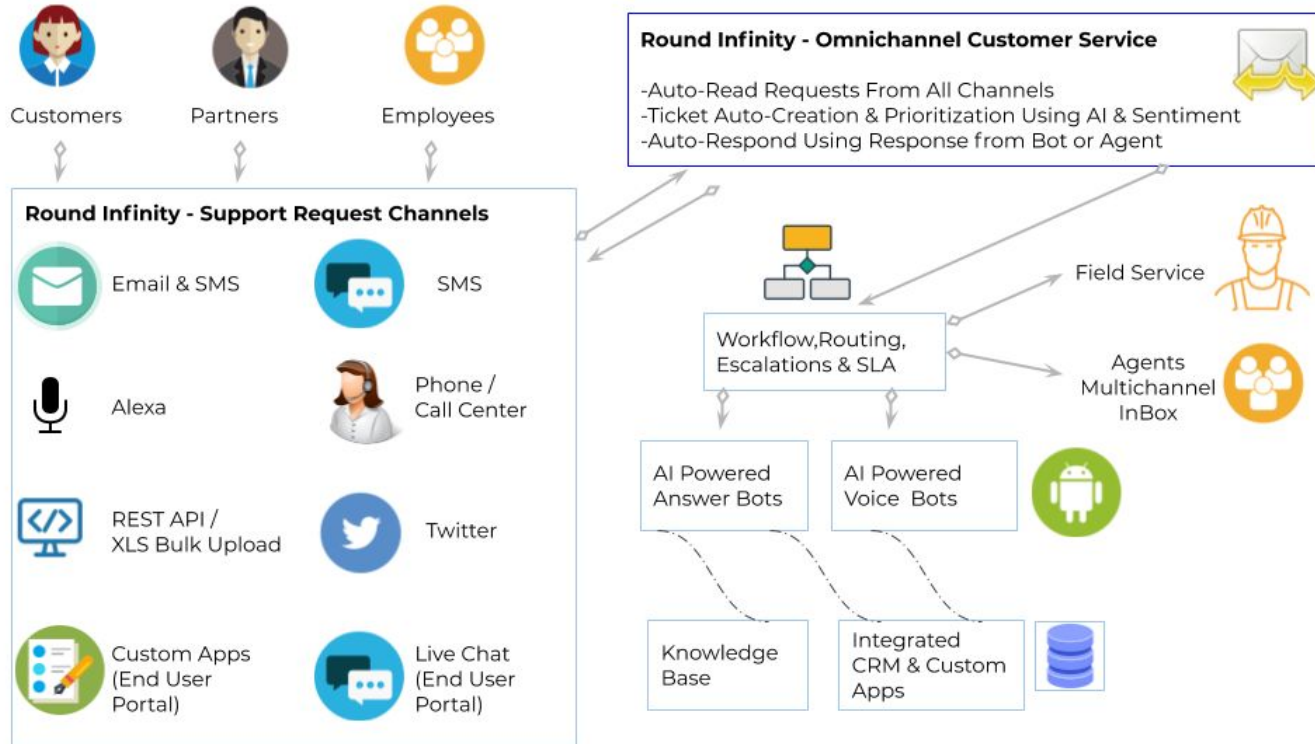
Customers

Partners

Employees

Round Infinity - Omnichannel Customer Service

-Auto-Read Requests From All Channels
-Ticket Auto-Creation & Prioritization Using AI & Sentiment
-Auto-Respond Using Response from Bot or Agent

Round Infinity - Support Request Channels

Email & SMS

SMS

Alexa

Phone / Call Center

REST API / XLS Bulk Upload

Twitter

Custom Apps (End User Portal)

Live Chat (End User Portal)

Field Service

Workflow,Routing, Escalations & SLA

Agents Multichannel InBox

AI Powered Answer Bots

AI Powered Voice Bots

Knowledge Base

Integrated CRM & Custom Apps